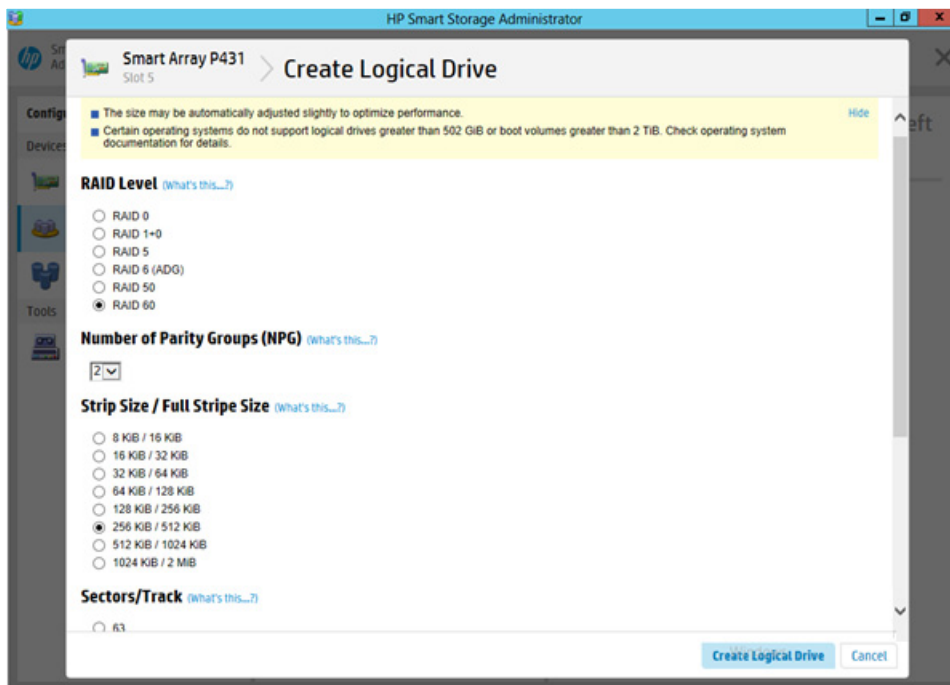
HP Smart Storage Administrator

Sm
Ad

Config
Devices
Tools

eft

Smart Array P431
Slot 5

Create Logical Drive

The size may be automatically adjusted slightly to optimize performance.

Certain operating systems do not support logical drives greater than 502 GiB or boot volumes greater than 2 TiB. Check operating system documentation for details.

Hide

RAID Level (What's this...?)

RAID 0
RAID 1+0
RAID 5
RAID 6 (ADG)
RAID 50
RAID 60

Number of Parity Groups (NPG) (What's this...?)

2

Strip Size / Full Stripe Size (What's this...?)

8 KiB / 16 KiB
16 KiB / 32 KiB
32 KiB / 64 KiB
64 KiB / 128 KiB
128 KiB / 256 KiB
256 KiB / 512 KiB
512 KiB / 1024 KiB
1024 KiB / 2 MiB

Sectors/Track (What's this...?)

63

Create Logical Drive
Cancel